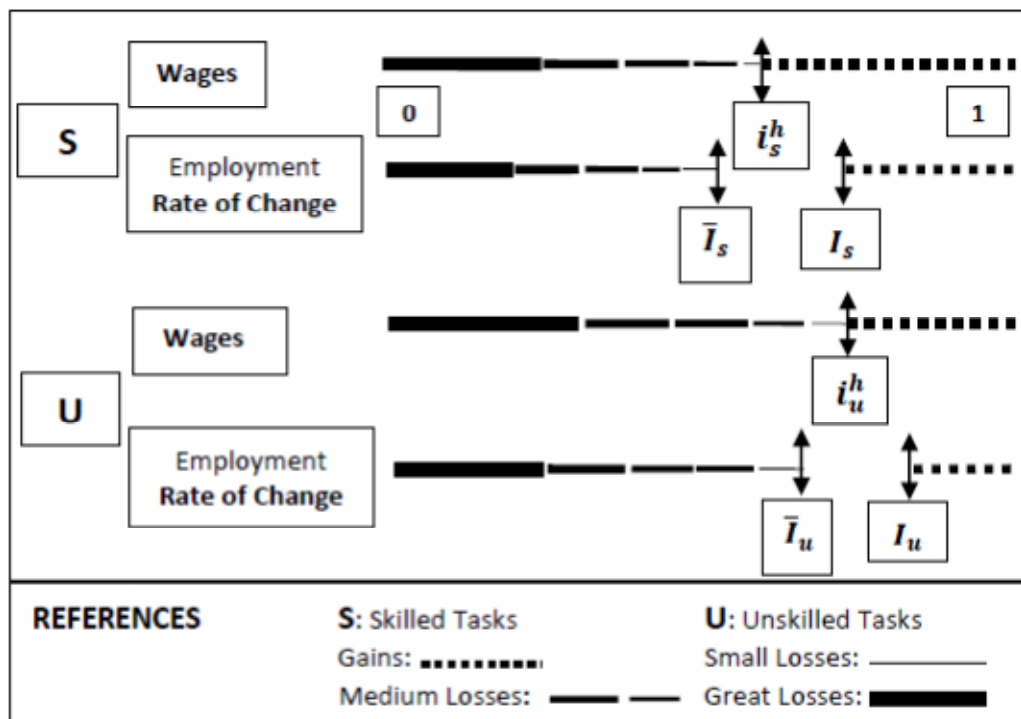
Wages

0

1

S

$i_s^h$

Employment
Rate of Change

$\bar{I}_s$

$I_s$

Wages

U

$i_u^h$

Employment
Rate of Change

$\bar{I}_u$

$I_u$

REFERENCES

S: Skilled Tasks

U: Unskilled Tasks

Gains:

Small Losses:

Medium Losses:

Great Losses: